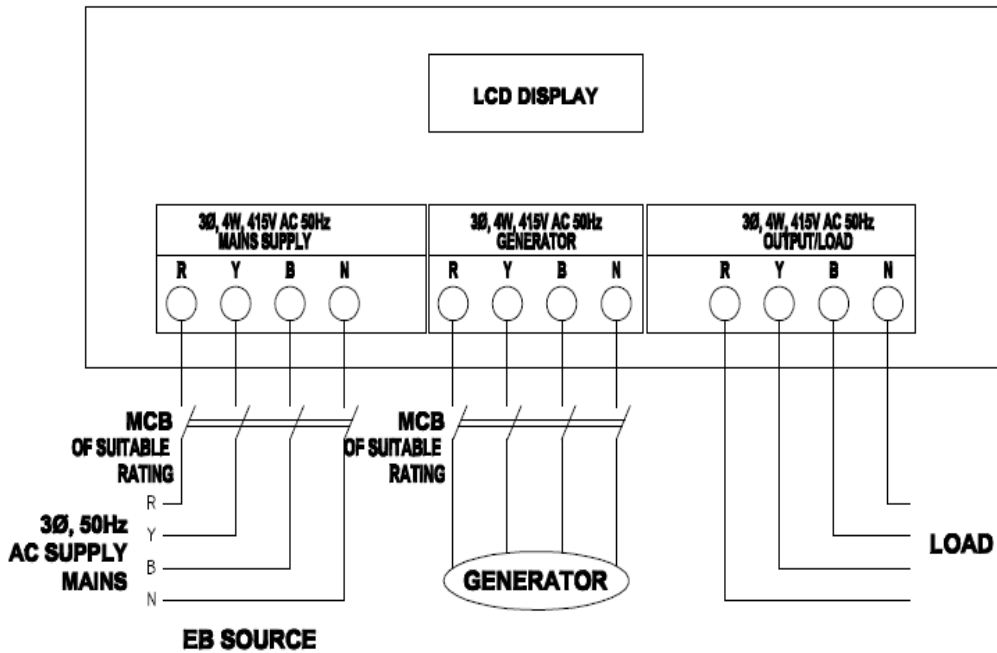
LCD DISPLAY

3Ø, 4W, 415V AC 50Hz
MAINS SUPPLY

R Y B N

3Ø, 4W, 415V AC 50Hz
GENERATOR

R Y B N

3Ø, 4W, 415V AC 50Hz
OUTPUT/LOAD

R Y B N

MCB
OF SUITABLE
RATING

MCB
OF SUITABLE
RATING

R
Y
B
N

3Ø, 50Hz
AC SUPPLY
MAINS

GENERATOR

LOAD

EB SOURCE